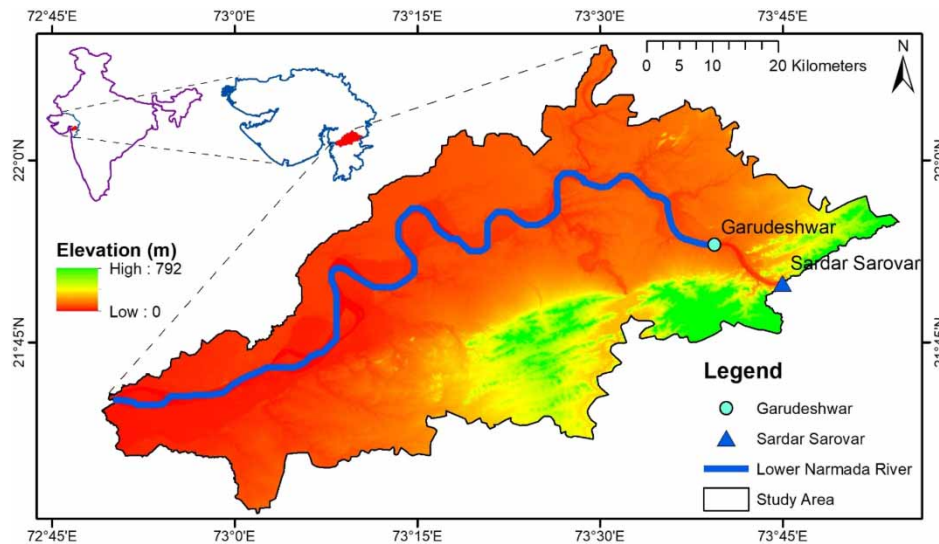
72°45'E 73°0'E 73°15'E 73°30'E 73°45'E

0 5 10 20 Kilometers

N

22°0'N

22°0'N

Elevation (m)

High : 792

Low : 0

Garudeshwar

Sardar Sarovar

21°45'N

21°45'N

Legend

Garudeshwar

Sardar Sarovar

Lower Narmada River

Study Area

72°45'E 73°0'E 73°15'E 73°30'E 73°45'E